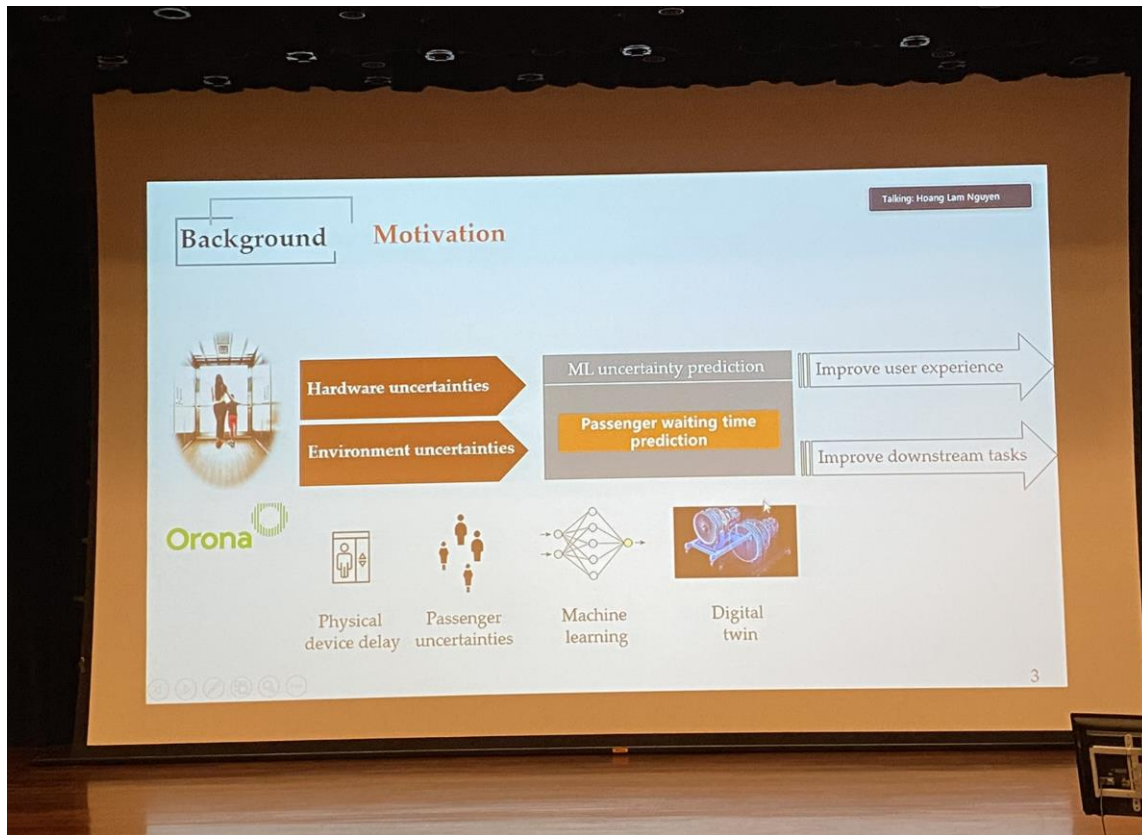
Talking: Hoang Lam Nguyen

Background Motivation

Hardware uncertainties

Environment uncertainties

ML uncertainty prediction

Passenger waiting time prediction

Improve user experience

Improve downstream tasks

Orona

Physical device delay

Passenger uncertainties

Machine learning

Digital twin

3